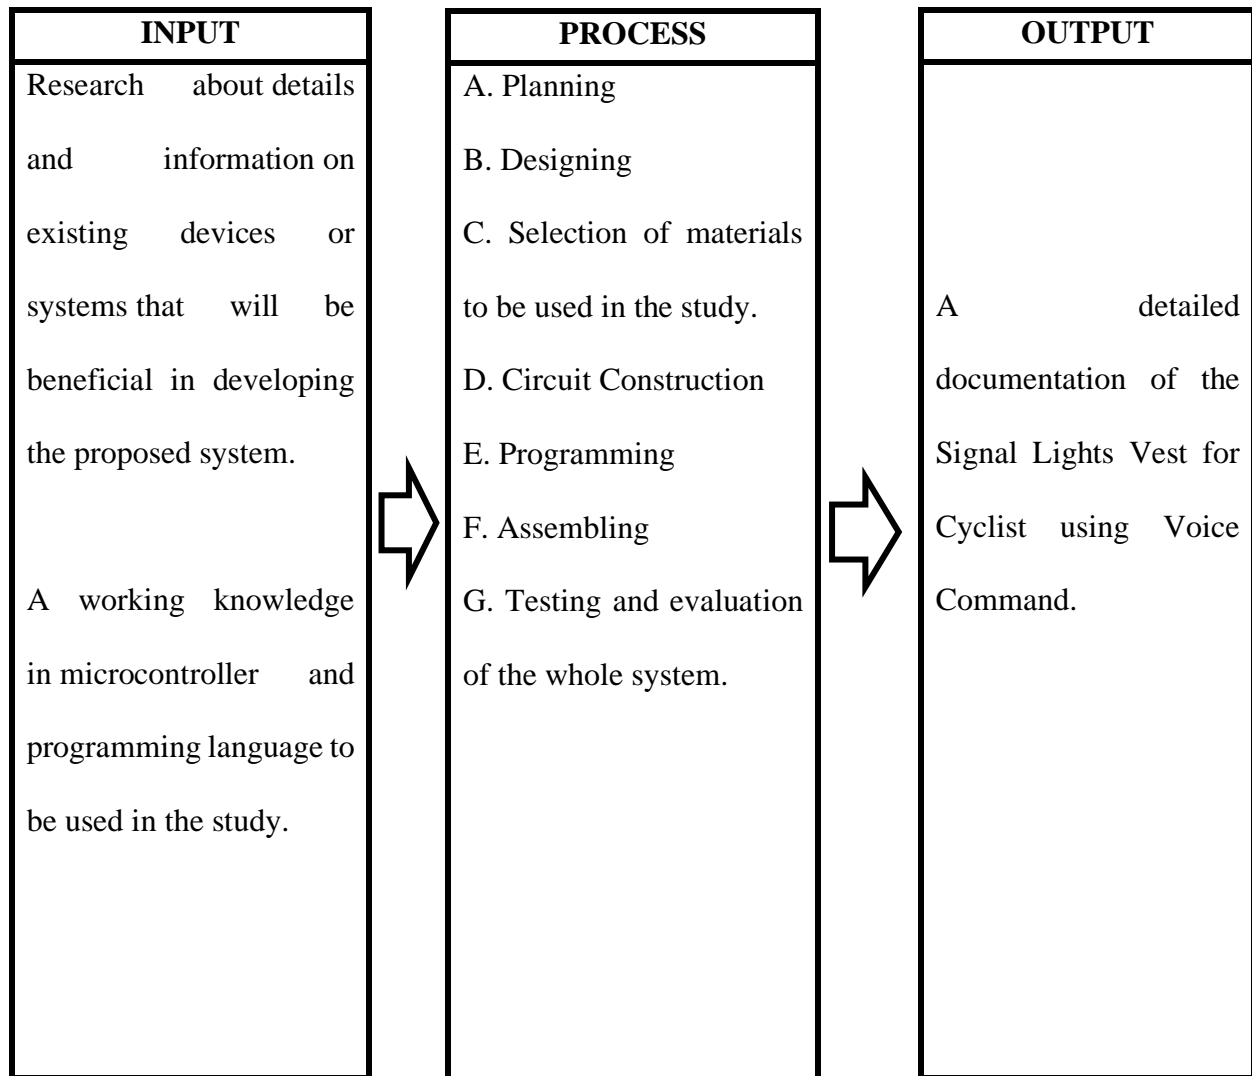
INPUT

Research about details and information on existing devices or systems that will be beneficial in developing the proposed system.

A working knowledge in microcontroller and programming language to be used in the study.

PROCESS

A. Planning

B. Designing

C. Selection of materials to be used in the study.

D. Circuit Construction

E. Programming

F. Assembling

G. Testing and evaluation of the whole system.

OUTPUT

A detailed documentation of the Signal Lights Vest for Cyclist using Voice Command.